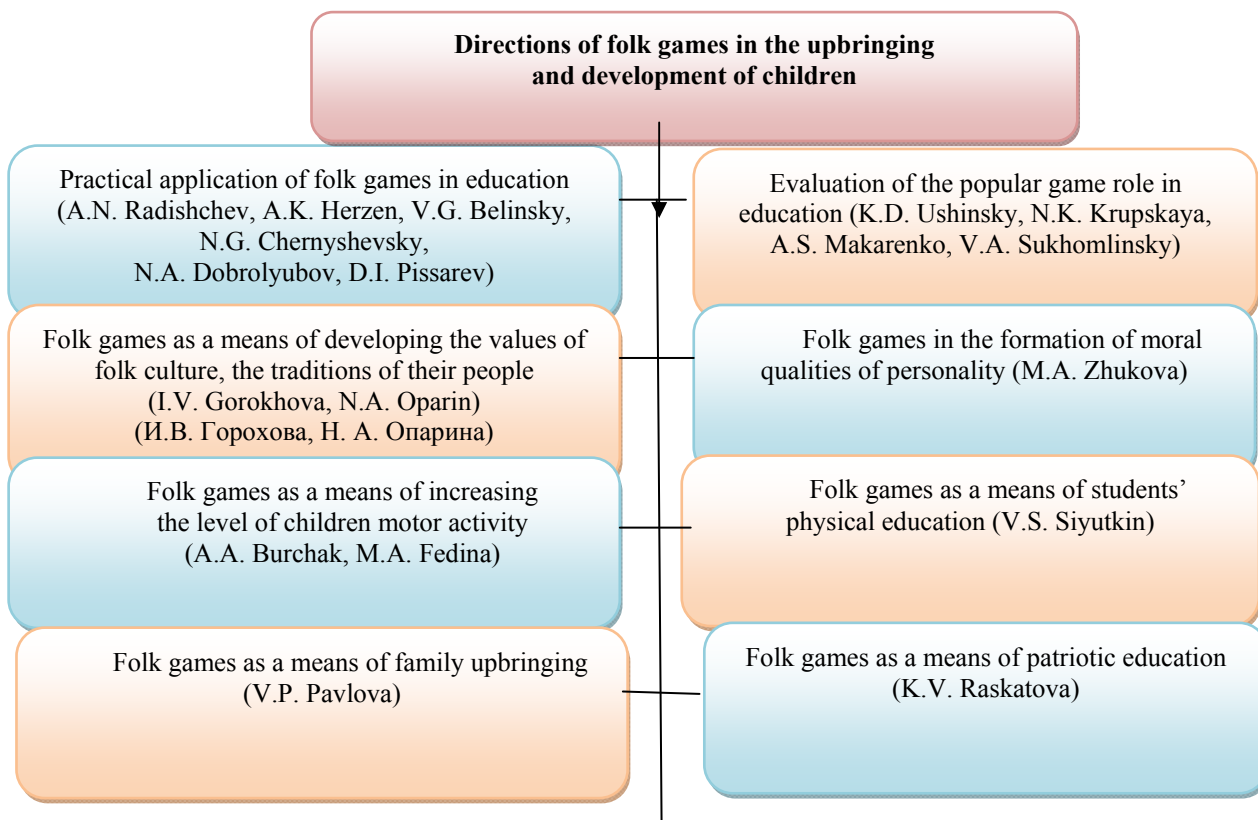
Directions of folk games in the upbringing and development of children

Practical application of folk games in education (A.N. Radishchev, A.K. Herzen, V.G. Belinsky, N.G. Chernyshevsky, N.A. Dobrolyubov, D.I. Pissarev)

Evaluation of the popular game role in education (K.D. Ushinsky, N.K. Krupskaya, A.S. Makarenko, V.A. Sukhomlinsky)

Folk games as a means of developing the values of folk culture, the traditions of their people (I.V. Gorokhova, N.A. Oparin) (И.В. Горохова, Н. А. Опарина)

Folk games in the formation of moral qualities of personality (M.A. Zhukova)

Folk games as a means of increasing the level of children motor activity (A.A. Burchak, M.A. Fedina)

Folk games as a means of students' physical education (V.S. Siyutkin)

Folk games as a means of family upbringing (V.P. Pavlova)

Folk games as a means of patriotic education (K.V. Raskatova)